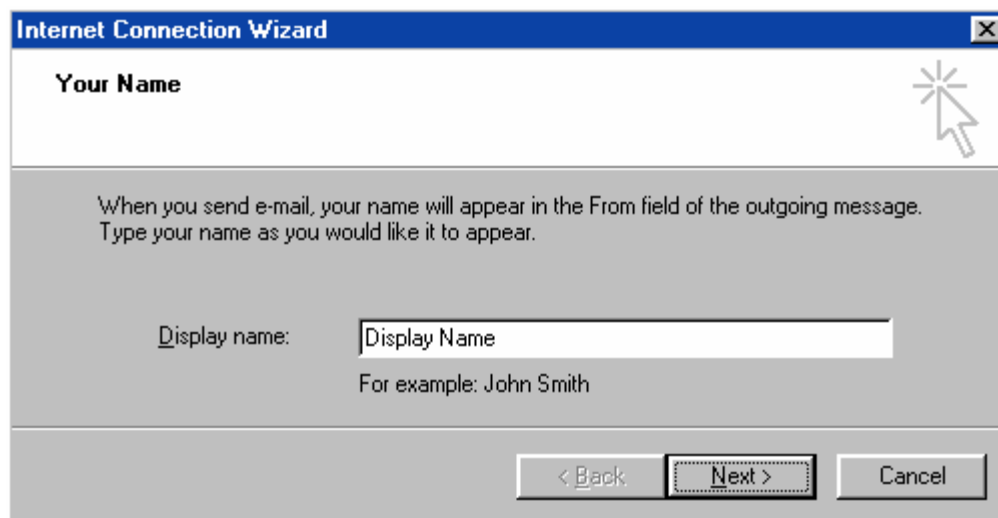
Internet Connection Wizard

Your Name

When you send e-mail, your name will appear in the From field of the outgoing message. Type your name as you would like it to appear.

Display name: Display Name

For example: John Smith

< Back Next > Cancel